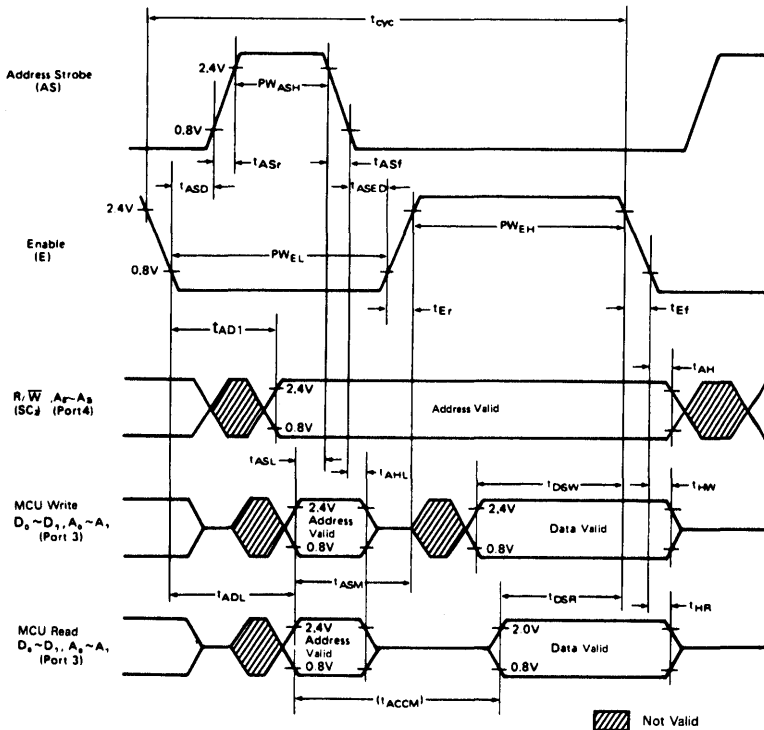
$t_{cyc}$

Address Strobe (AS)

2.4V

$PW_{ASH}$

0.8V

$t_{ASr}$

$t_{ASf}$

$t_{ASD}$

$t_{ASED}$

2.4V

Enable (E)

$PW_{EH}$

$PW_{EL}$

0.8V

$t_{Er}$

$t_{Ef}$

$t_{AD1}$

$t_{AH}$

$R/\overline{W}$, $A_8$~$A_8$ ($SC_2$) (Port4)

2.4V

Address Valid

0.8V

$t_{ASL}$

$t_{AHL}$

$t_{DSW}$

$t_{HW}$

MCU Write $D_0$~$D_7$, $A_0$~$A_7$ (Port 3)

2.4V Address Valid 0.8V

2.4V

Data Valid

0.8V

$t_{ADL}$

$t_{ASM}$

$t_{DSR}$

$t_{HR}$

MCU Read $D_0$~$D_7$, $A_0$~$A_7$ (Port 3)

2.4V Address Valid 0.8V

2.0V

Data Valid

0.8V

$(t_{ACCM})$

Not Valid